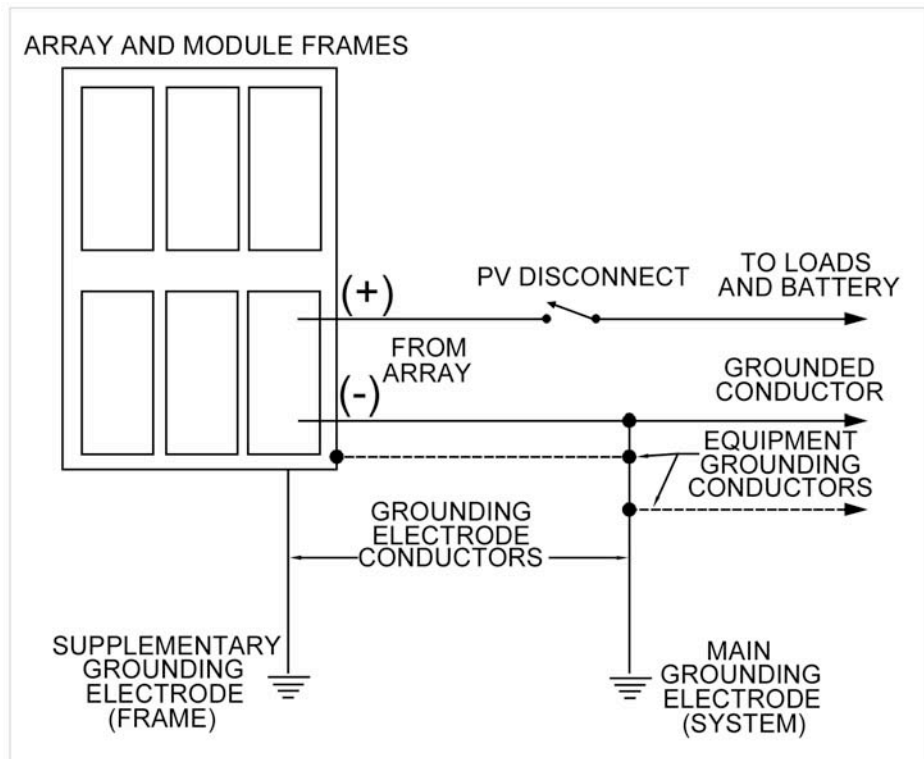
ARRAY AND MODULE FRAMES

(+)

PV DISCONNECT

TO LOADS AND BATTERY

FROM ARRAY

(-)

GROUNDED CONDUCTOR

EQUIPMENT GROUNDING CONDUCTORS

GROUNDING ELECTRODE CONDUCTORS

SUPPLEMENTARY GROUNDING ELECTRODE (FRAME)

MAIN GROUNDING ELECTRODE (SYSTEM)